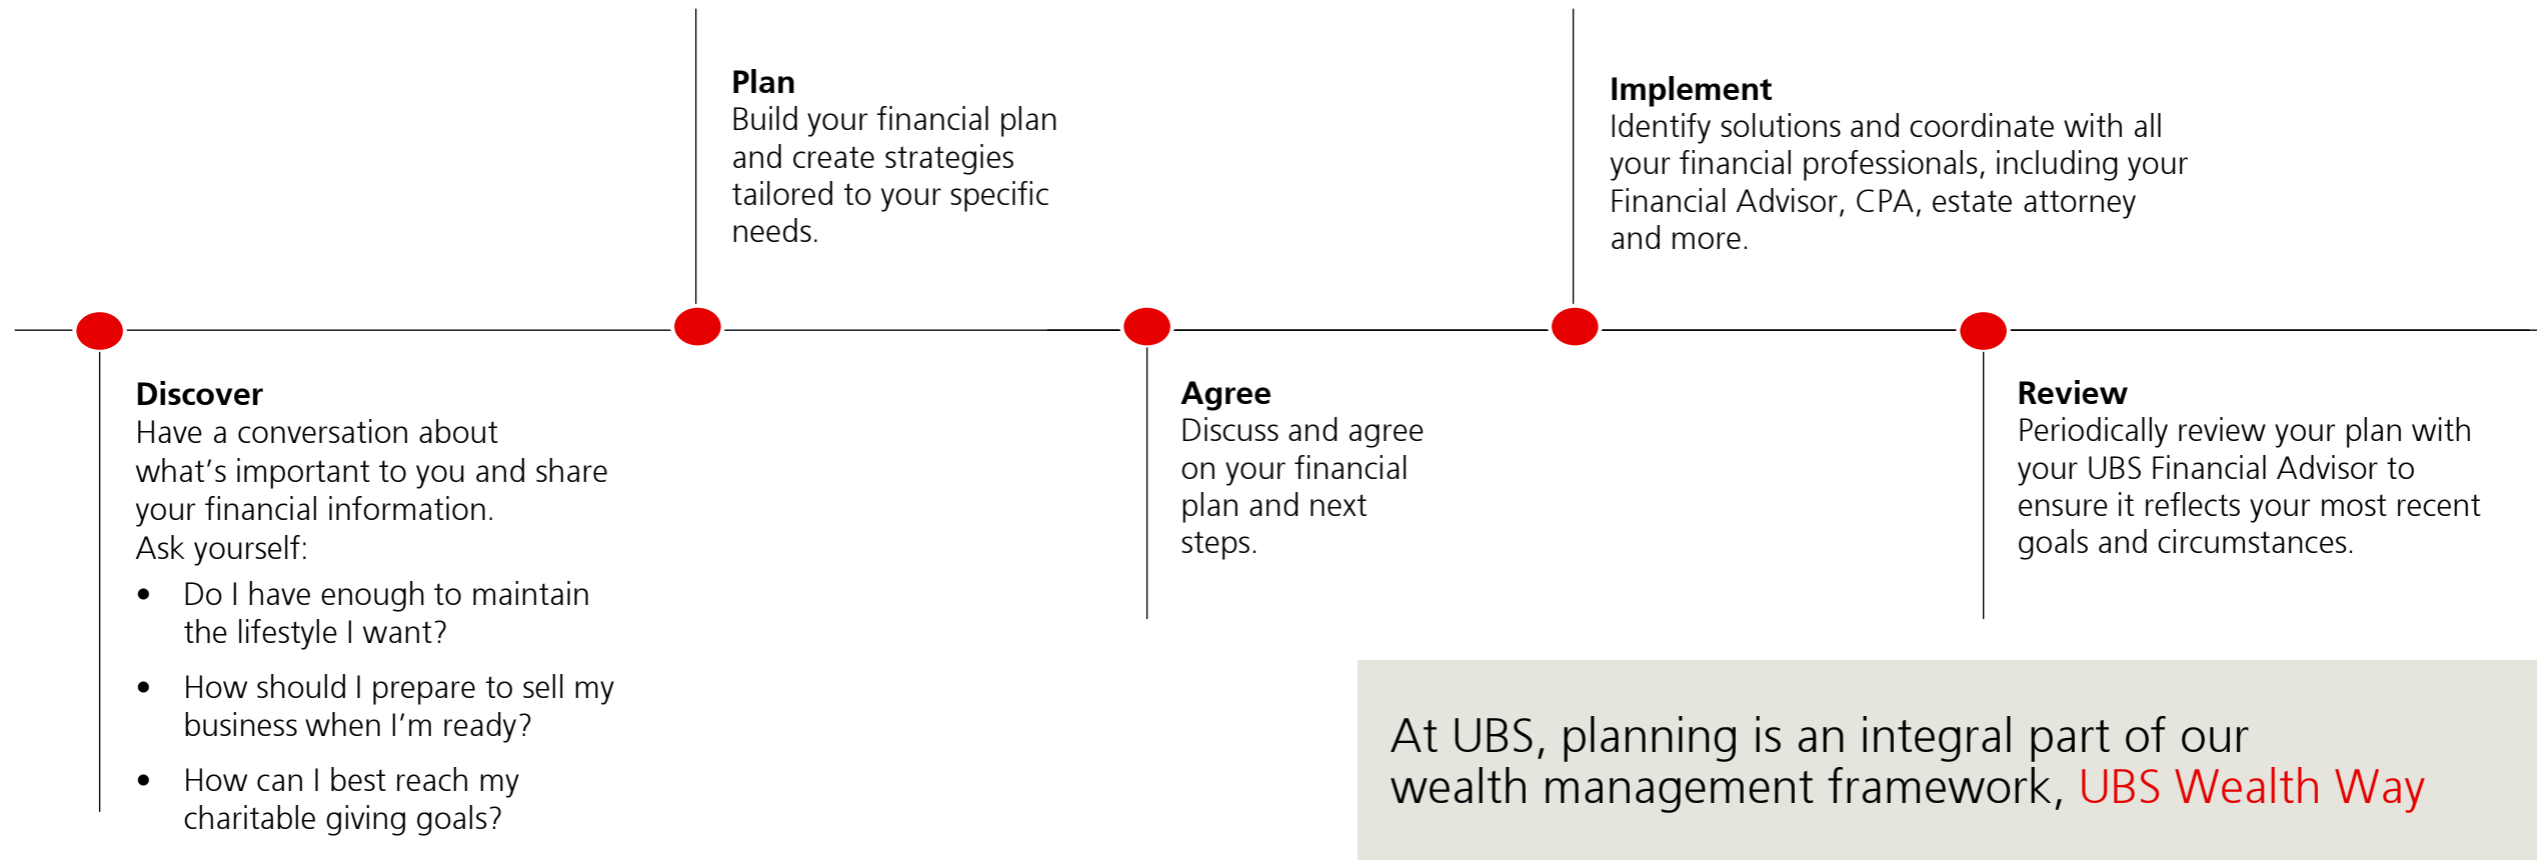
Discover
Have a conversation about what's important to you and share your financial information.
Ask yourself:
- Do I have enough to maintain the lifestyle I want?
- How should I prepare to sell my business when I'm ready?
- How can I best reach my charitable giving goals?

Plan
Build your financial plan and create strategies tailored to your specific needs.

Agree
Discuss and agree on your financial plan and next steps.

Implement
Identify solutions and coordinate with all your financial professionals, including your Financial Advisor, CPA, estate attorney and more.

Review
Periodically review your plan with your UBS Financial Advisor to ensure it reflects your most recent goals and circumstances.

At UBS, planning is an integral part of our wealth management framework, UBS Wealth Way